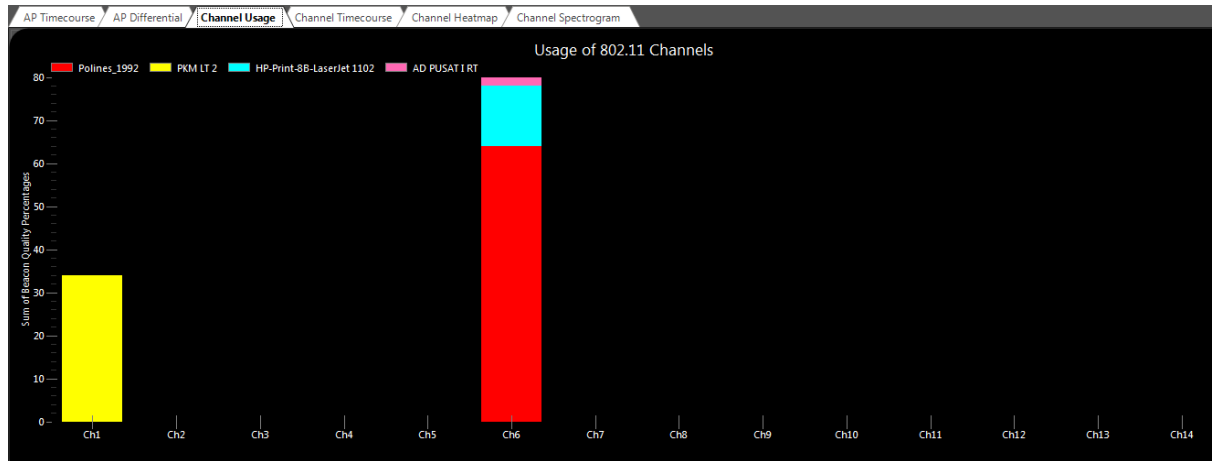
AP Timecourse | AP Differential | Channel Usage | Channel Timecourse | Channel Heatmap | Channel Spectrogram

Usage of 802.11 Channels

Polines_1992 PKM LT 2 HP-Print-8B-LaserJet 1102 AD PUSAT I RT

Sum of Beacon Quality Percentages

80
70
60
50
40
30
20
10
0

Ch1 Ch2 Ch3 Ch4 Ch5 Ch6 Ch7 Ch8 Ch9 Ch10 Ch11 Ch12 Ch13 Ch14